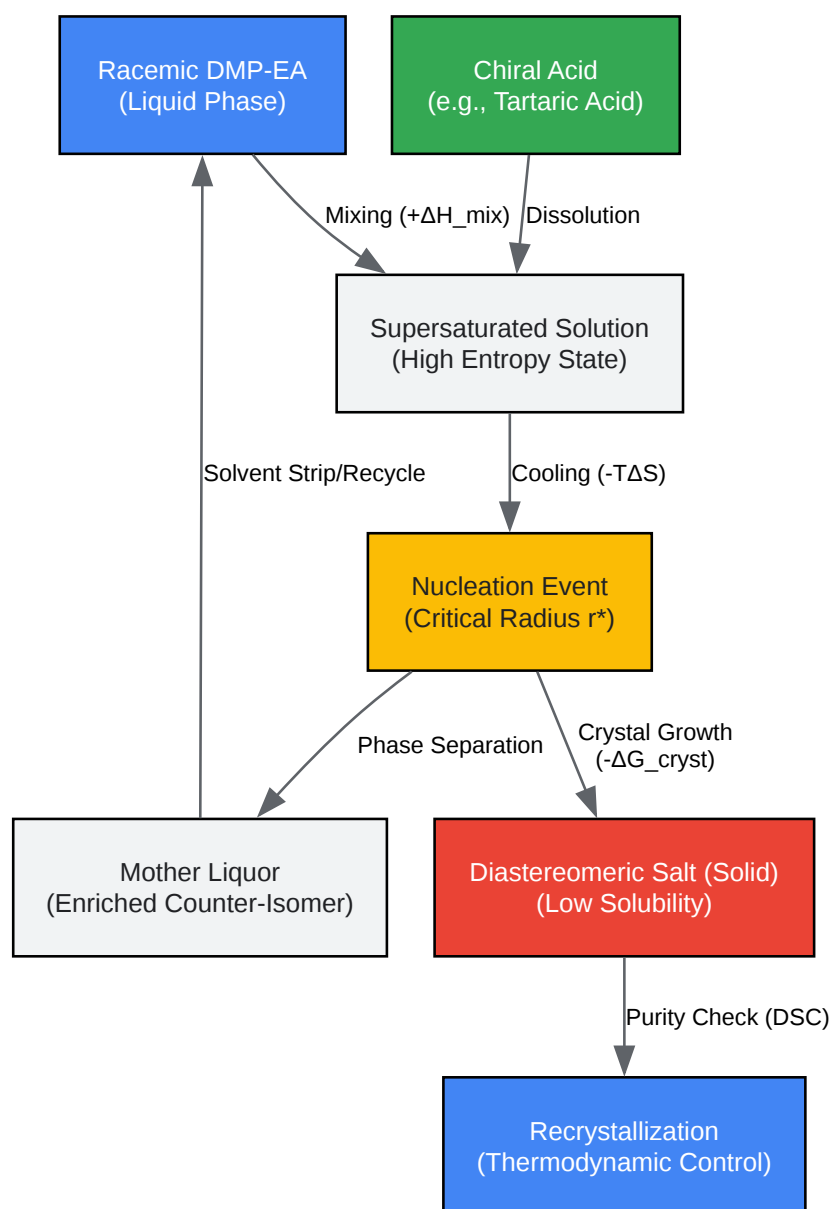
Racemic DMP-EA
(Liquid Phase)

Chiral Acid
(e.g., Tartaric Acid)

Mixing (+ΔH_mix)

Dissolution

Supersaturated Solution
(High Entropy State)

Solvent Strip/Recycle

Cooling (-TΔS)

Nucleation Event
(Critical Radius r*)

Phase Separation

Crystal Growth
(-ΔG_cryst)

Mother Liquor
(Enriched Counter-Isomer)

Diastereomeric Salt (Solid)
(Low Solubility)

Purity Check (DSC)

Recrystallization
(Thermodynamic Control)